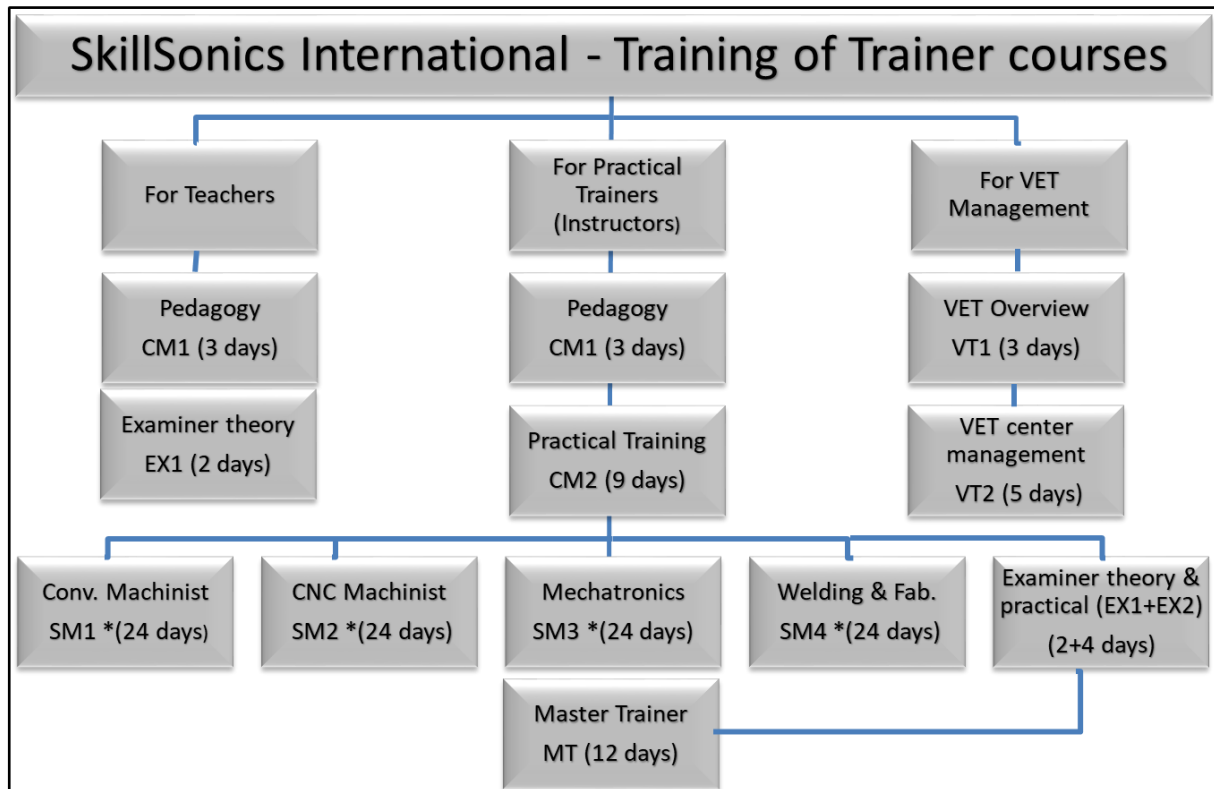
SkillSonics International - Training of Trainer courses

For Teachers

Pedagogy
CM1 (3 days)

Examiner theory
EX1 (2 days)

For Practical Trainers (Instructors)

Pedagogy
CM1 (3 days)

Practical Training
CM2 (9 days)

For VET Management

VET Overview
VT1 (3 days)

VET center management
VT2 (5 days)

Conv. Machinist
SM1 *(24 days)

CNC Machinist
SM2 *(24 days)

Mechatronics
SM3 *(24 days)

Welding & Fab.
SM4 *(24 days)

Examiner theory & practical (EX1+EX2)
(2+4 days)

Master Trainer
MT (12 days)